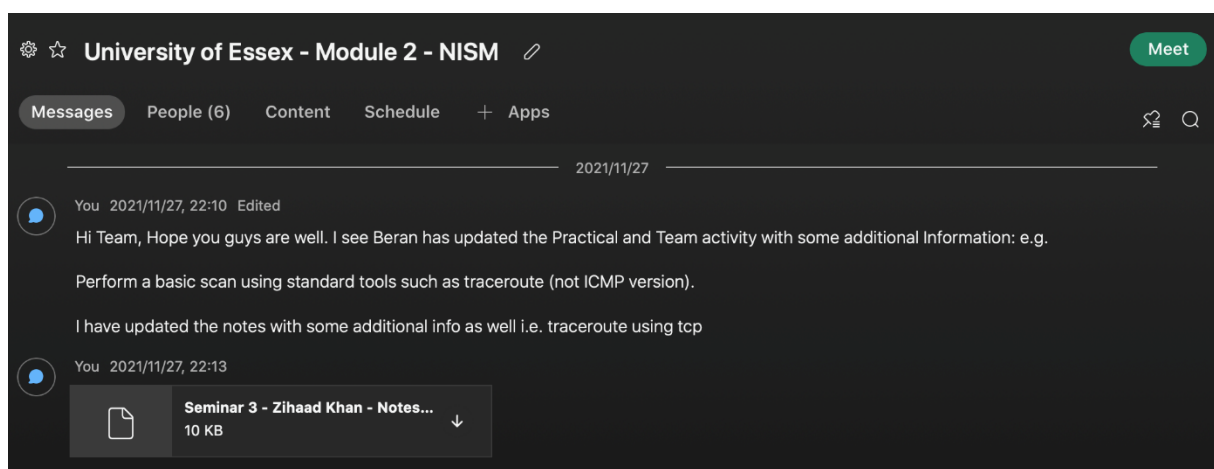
University of Essex - Module 2 - NISM

Meet

Messages People (6) Content Schedule + Apps

2021/11/27

You 2021/11/27, 22:10 Edited

Hi Team, Hope you guys are well. I see Beran has updated the Practical and Team activity with some additional Information: e.g.

Perform a basic scan using standard tools such as traceroute (not ICMP version).

I have updated the notes with some additional info as well i.e. traceroute using tcp

You 2021/11/27, 22:13

Seminar 3 - Zihaad Khan - Notes...
10 KB